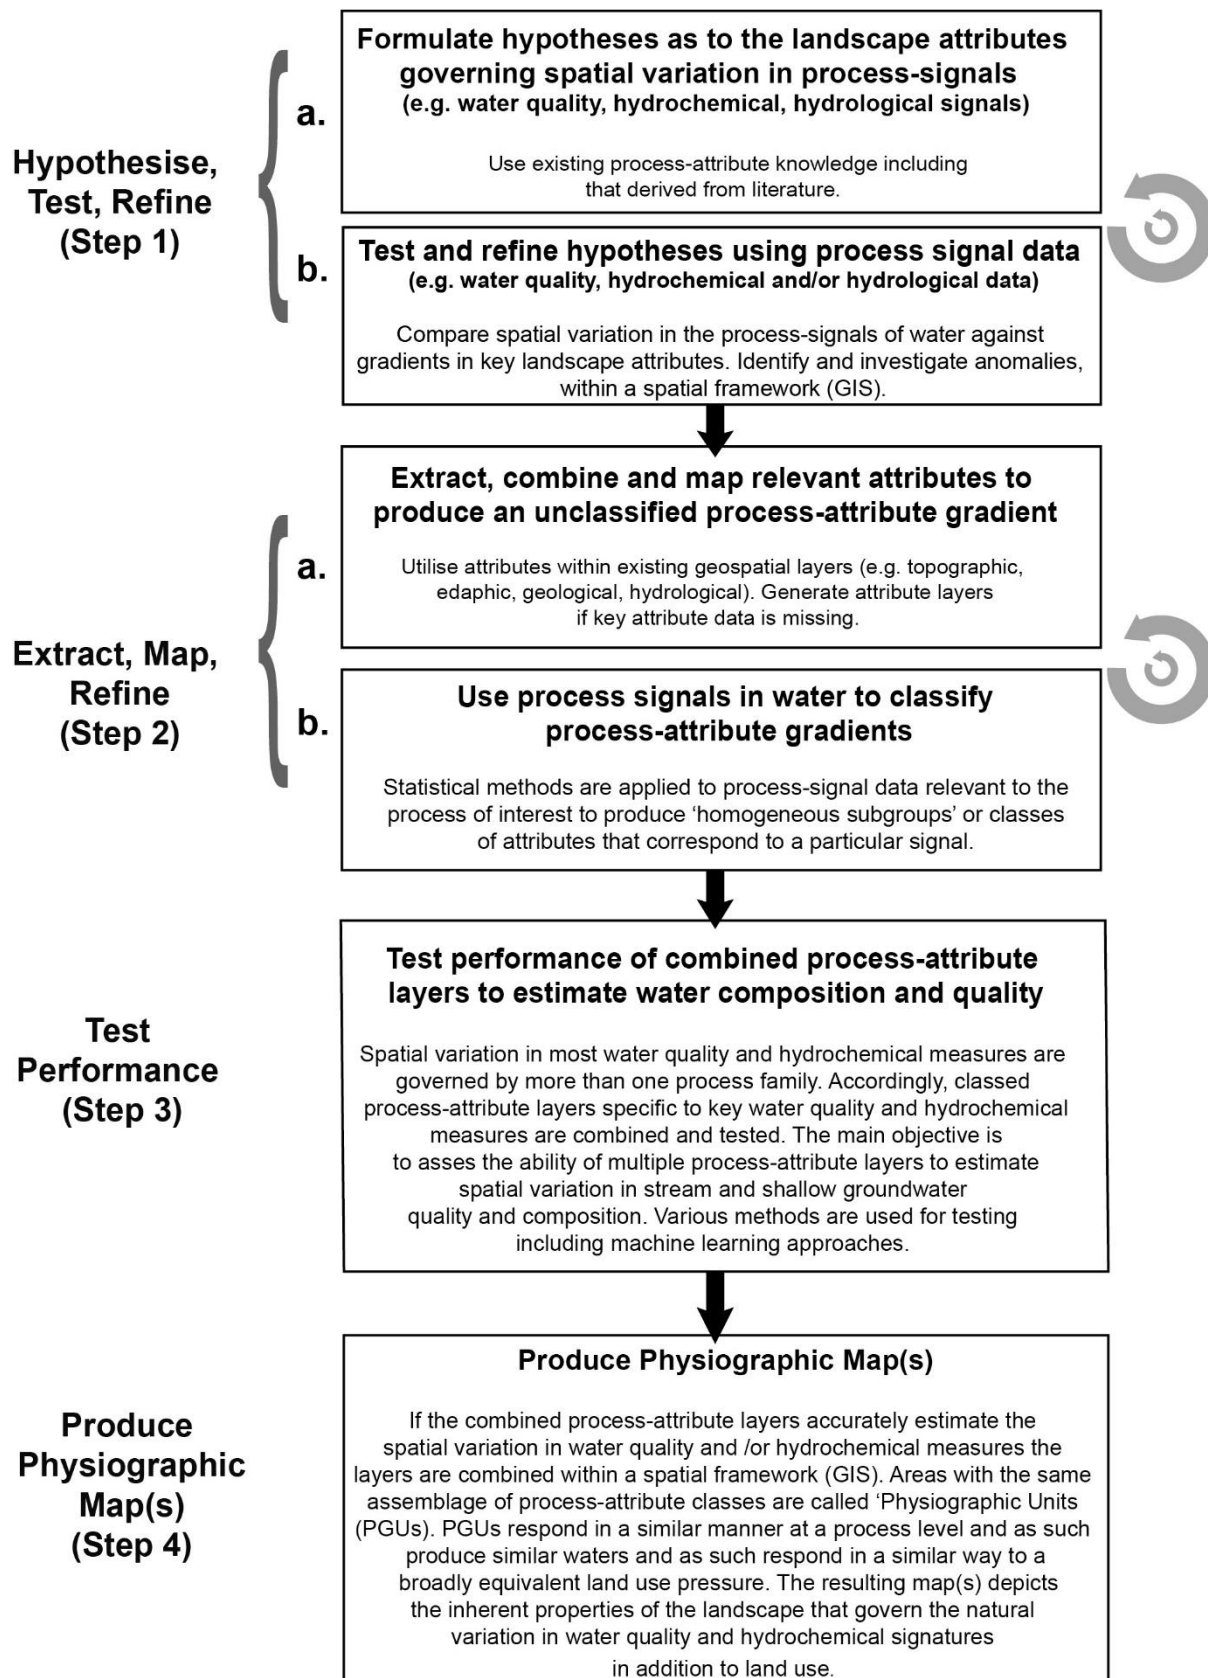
Hypothesise, Test, Refine (Step 1)

a.

Formulate hypotheses as to the landscape attributes governing spatial variation in process-signals (e.g. water quality, hydrochemical, hydrological signals)

Use existing process-attribute knowledge including that derived from literature.

b.

Test and refine hypotheses using process signal data (e.g. water quality, hydrochemical and/or hydrological data)

Compare spatial variation in the process-signals of water against gradients in key landscape attributes. Identify and investigate anomalies, within a spatial framework (GIS).

Extract, Map, Refine (Step 2)

a.

Extract, combine and map relevant attributes to produce an unclassified process-attribute gradient

Utilise attributes within existing geospatial layers (e.g. topographic, edaphic, geological, hydrological). Generate attribute layers if key attribute data is missing.

b.

Use process signals in water to classify process-attribute gradients

Statistical methods are applied to process-signal data relevant to the process of interest to produce 'homogeneous subgroups' or classes of attributes that correspond to a particular signal.

Test Performance (Step 3)

Test performance of combined process-attribute layers to estimate water composition and quality

Spatial variation in most water quality and hydrochemical measures are governed by more than one process family. Accordingly, classed process-attribute layers specific to key water quality and hydrochemical measures are combined and tested. The main objective is to asses the ability of multiple process-attribute layers to estimate spatial variation in stream and shallow groundwater quality and composition. Various methods are used for testing including machine learning approaches.

Produce Physiographic Map(s) (Step 4)

Produce Physiographic Map(s)

If the combined process-attribute layers accurately estimate the spatial variation in water quality and /or hydrochemical measures the layers are combined within a spatial framework (GIS). Areas with the same assemblage of process-attribute classes are called 'Physiographic Units (PGUs). PGUs respond in a similar manner at a process level and as such produce similar waters and as such respond in a similar way to a broadly equivalent land use pressure. The resulting map(s) depicts the inherent properties of the landscape that govern the natural variation in water quality and hydrochemical signatures in addition to land use.